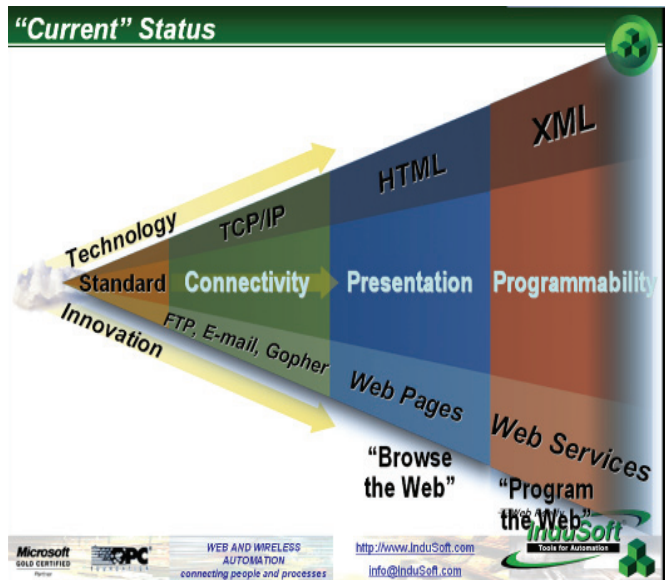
"Current" Status

Technology

Standard

Innovation

TCP/IP

Connectivity

FTP, E-mail, Gopher

HTML

Presentation

Web Pages

"Browse the Web"

XML

Programmability

Web Services

"Program the Web"

Microsoft GOLD CERTIFIED Partner

OPC

WEB AND WIRELESS AUTOMATION connecting people and processes

http://www.InduSoft.com

info@InduSoft.com

InduSoft Tools for Automation